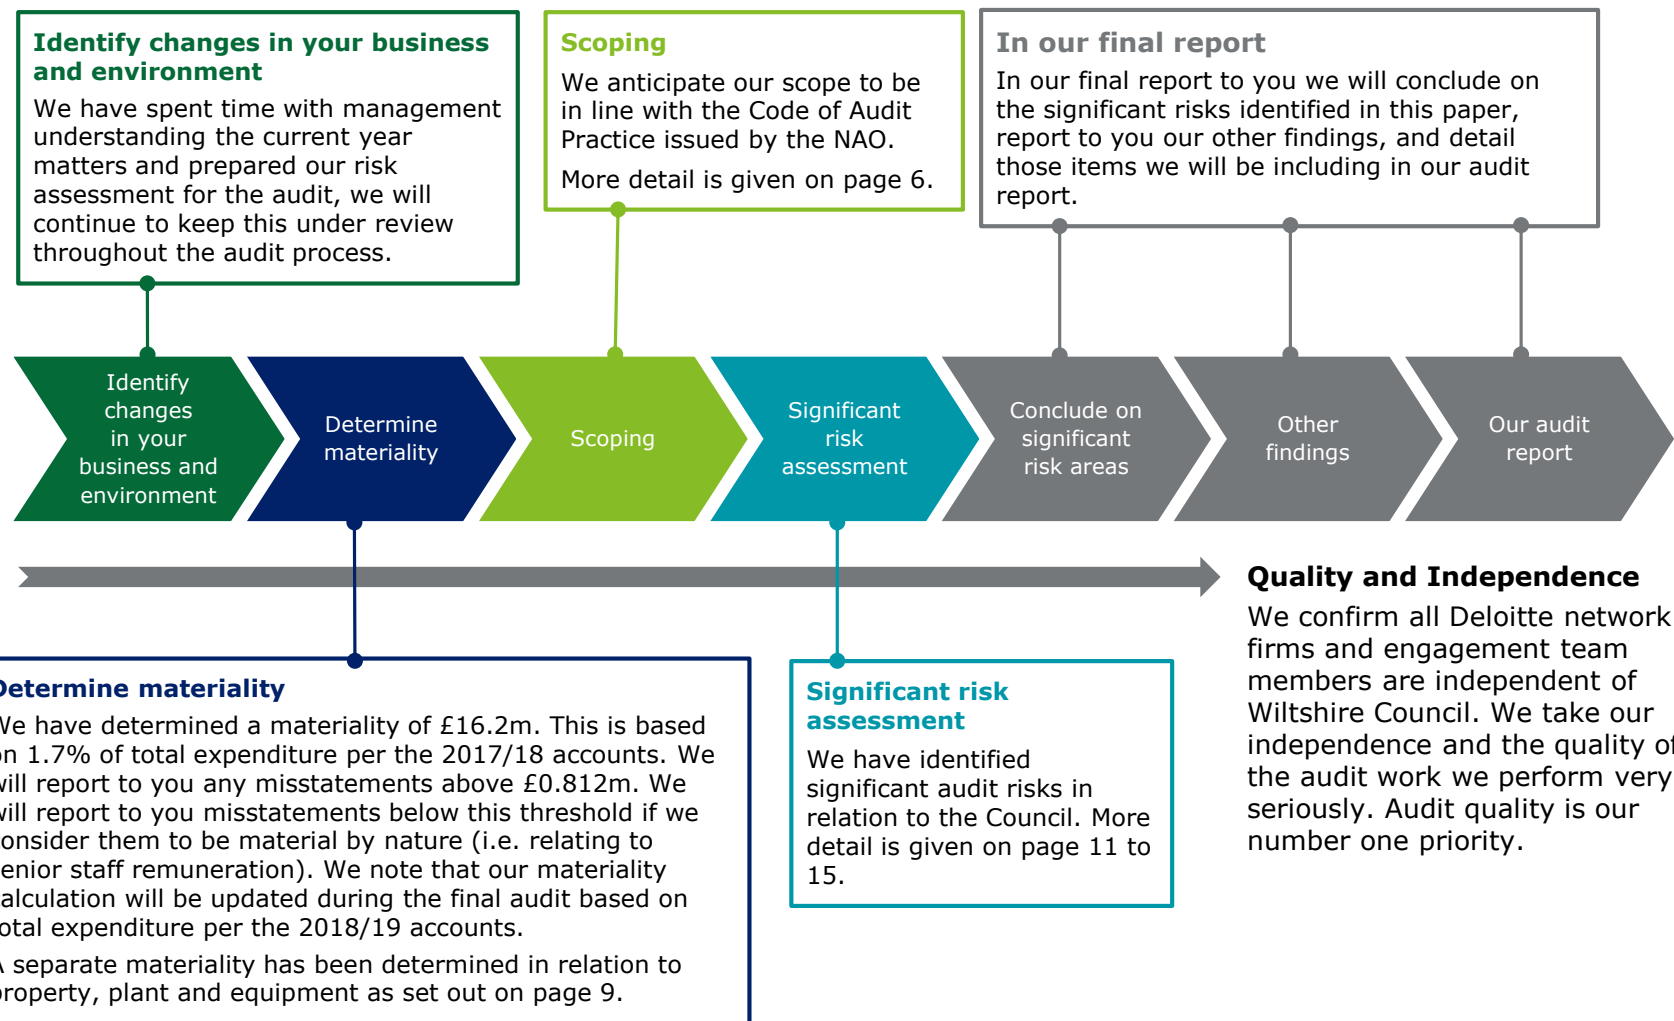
**Identify changes in your business and environment**

We have spent time with management understanding the current year matters and prepared our risk assessment for the audit, we will continue to keep this under review throughout the audit process.

**Scoping**

We anticipate our scope to be in line with the Code of Audit Practice issued by the NAO.

More detail is given on page 6.

**In our final report**

In our final report to you we will conclude on the significant risks identified in this paper, report to you our other findings, and detail those items we will be including in our audit report.

Identify changes in your business and environment

Determine materiality

Scoping

Significant risk assessment

Conclude on significant risk areas

Other findings

Our audit report

**Quality and Independence**

We confirm all Deloitte network firms and engagement team members are independent of Wiltshire Council. We take our independence and the quality of the audit work we perform very seriously. Audit quality is our number one priority.

**Determine materiality**

We have determined a materiality of £16.2m. This is based on 1.7% of total expenditure per the 2017/18 accounts. We will report to you any misstatements above £0.812m. We will report to you misstatements below this threshold if we consider them to be material by nature (i.e. relating to senior staff remuneration). We note that our materiality calculation will be updated during the final audit based on total expenditure per the 2018/19 accounts.

A separate materiality has been determined in relation to property, plant and equipment as set out on page 9.

**Significant risk assessment**

We have identified significant audit risks in relation to the Council. More detail is given on page 11 to 15.